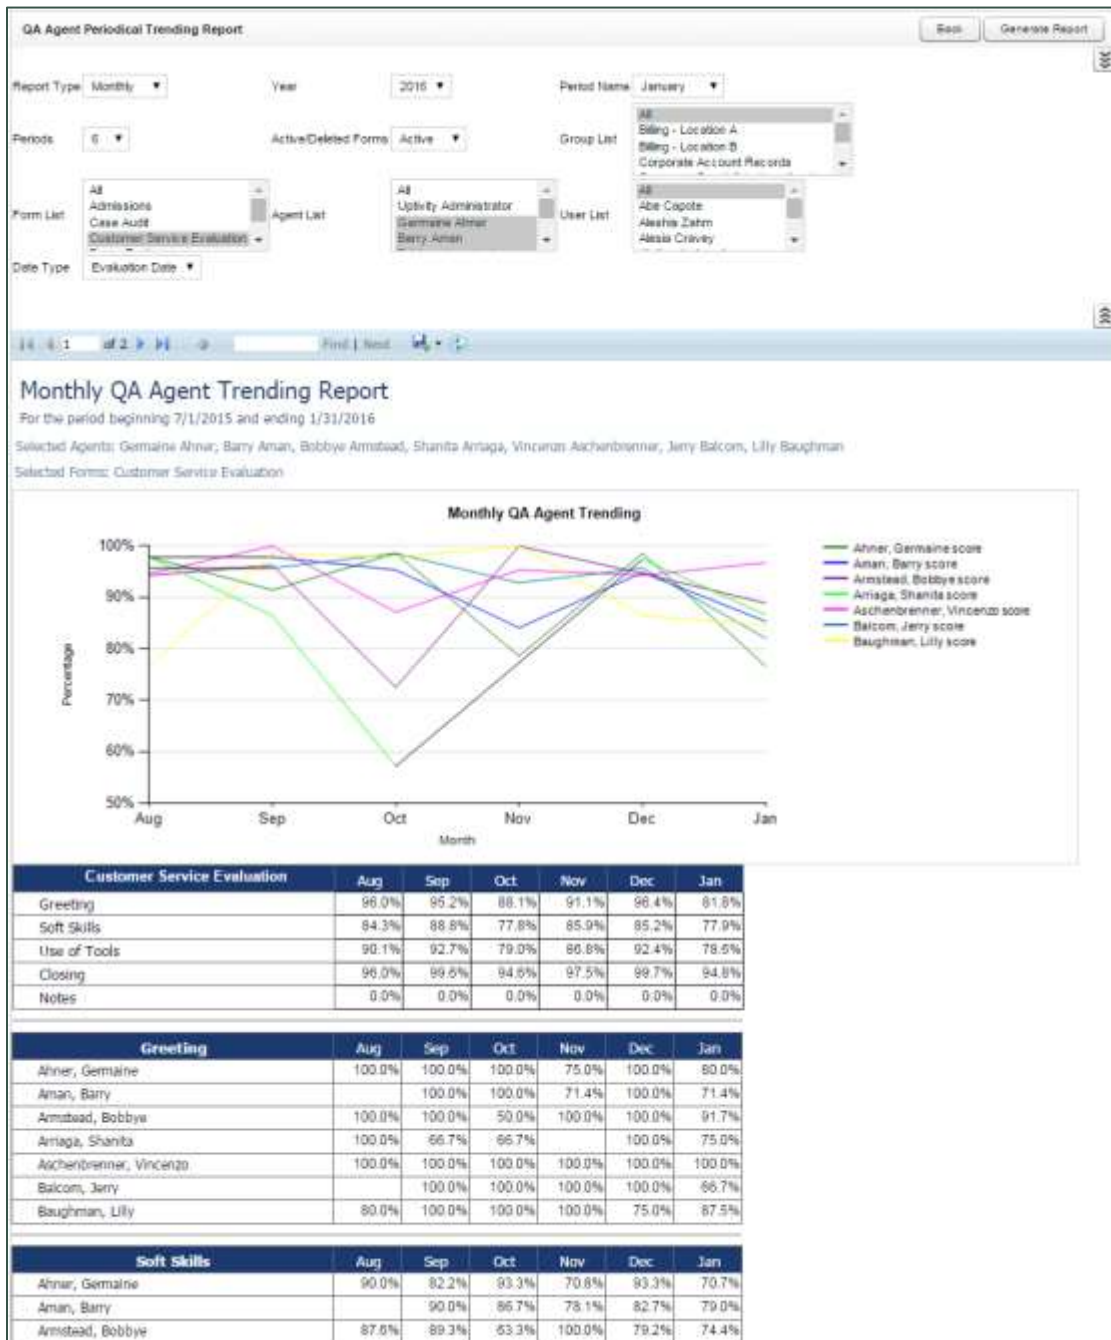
QA Agent Periodical Trending Report

Back | Generate Report

Report Type Monthly

Year 2016

Period Name January

Periods 6

Active/Deleted Forms Active

Group List All, Billing - Location A, Billing - Location B, Corporate Account Records

Form List All, Admissions, Case Audit, Customer Service Evaluation

Agent List All, Uptivity Administrator, Germaine Ahner, Barry Aman

User List All, Abe Capote, Aleshia Zahm, Alesia Cravey

Date Type Evaluation Date

1 of 2 Find | Next

Monthly QA Agent Trending Report

For the period beginning 7/1/2015 and ending 1/31/2016

Selected Agents: Germaine Ahner, Barry Aman, Bobbye Armstead, Shanita Arriaga, Vincenzo Aschenbrenner, Jerry Balcom, Lilly Baughman

Selected Forms: Customer Service Evaluation

Monthly QA Agent Trending

100%
90%
80%
70%
60%
50%

Percentage

Aug Sep Oct Nov Dec Jan

Month

Ahner, Germaine score
Aman, Barry score
Armstead, Bobbye score
Arriaga, Shanita score
Aschenbrenner, Vincenzo score
Balcom, Jerry score
Baughman, Lilly score

| Customer Service Evaluation | Aug | Sep | Oct | Nov | Dec | Jan |
|---|---|---|---|---|---|---|
| Greeting | 96.0% | 95.2% | 88.1% | 91.1% | 96.4% | 81.8% |
| Soft Skills | 84.3% | 88.8% | 77.8% | 85.9% | 85.2% | 77.9% |
| Use of Tools | 90.1% | 92.7% | 79.0% | 86.8% | 92.4% | 78.6% |
| Closing | 96.0% | 99.6% | 94.6% | 97.5% | 99.7% | 94.8% |
| Notes | 0.0% | 0.0% | 0.0% | 0.0% | 0.0% | 0.0% |

| Greeting | Aug | Sep | Oct | Nov | Dec | Jan |
|---|---|---|---|---|---|---|
| Ahner, Germaine | 100.0% | 100.0% | 100.0% | 75.0% | 100.0% | 80.0% |
| Aman, Barry | | 100.0% | 100.0% | 71.4% | 100.0% | 71.4% |
| Armstead, Bobbye | 100.0% | 100.0% | 50.0% | 100.0% | 100.0% | 91.7% |
| Arriaga, Shanita | 100.0% | 66.7% | 66.7% | | 100.0% | 75.0% |
| Aschenbrenner, Vincenzo | 100.0% | 100.0% | 100.0% | 100.0% | 100.0% | 100.0% |
| Balcom, Jerry | | 100.0% | 100.0% | 100.0% | 100.0% | 66.7% |
| Baughman, Lilly | 80.0% | 100.0% | 100.0% | 100.0% | 75.0% | 87.5% |

| Soft Skills | Aug | Sep | Oct | Nov | Dec | Jan |
|---|---|---|---|---|---|---|
| Ahner, Germaine | 90.0% | 82.2% | 93.3% | 70.8% | 93.3% | 70.7% |
| Aman, Barry | | 90.0% | 86.7% | 78.1% | 82.7% | 79.0% |
| Armstead, Bobbye | 87.6% | 89.3% | 63.3% | 100.0% | 79.2% | 74.4% |